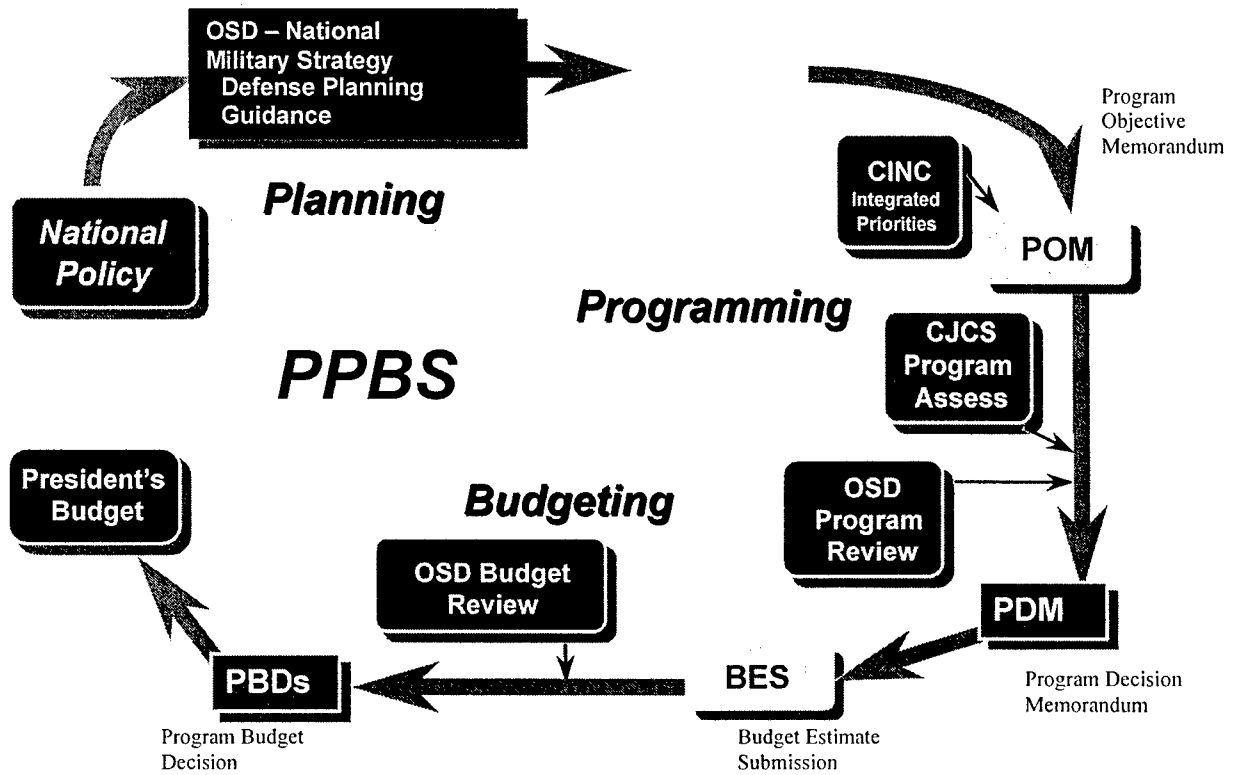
OSD – National Military Strategy Defense Planning Guidance

Program Objective Memorandum

National Policy

Planning

CINC Integrated Priorities

POM

Programming

PPBS

CJCS Program Assess

President's Budget

Budgeting

OSD Program Review

OSD Budget Review

PDM

PBDs

BES

Program Decision Memorandum

Program Budget Decision

Budget Estimate Submission